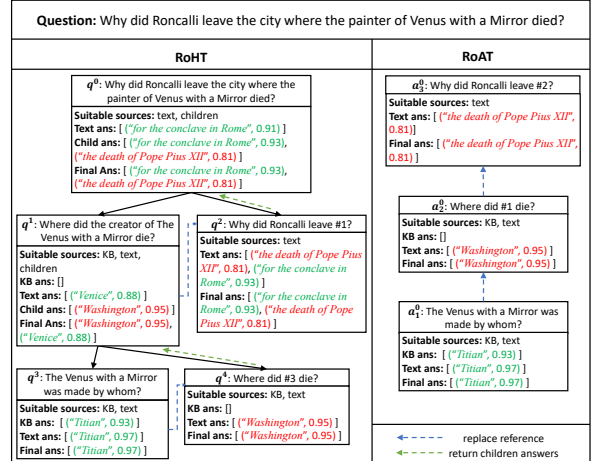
**Question:** Why did Roncalli leave the city where the painter of Venus with a Mirror died?

**RoHT**

$q^0$: Why did Roncalli leave the city where the painter of Venus with a Mirror died?
**Suitable sources:** text, children
**Text ans:** [ (*"for the conclave in Rome"*, 0.91) ]
**Child ans:** [ (*"for the conclave in Rome"*, 0.93), (*"the death of Pope Pius XII"*, 0.81) ]
**Final Ans:** [ (*"for the conclave in Rome"*, 0.93), (*"the death of Pope Pius XII"*, 0.81) ]

$q^1$: Where did the creator of The Venus with a Mirror die?
**Suitable sources:** KB, text, children
**KB ans:** []
**Text ans:** [ (*"Venice"*, 0.88) ]
**Child ans:** [ (*"Washington"*, 0.95) ]
**Final Ans:** [ (*"Washington"*, 0.95), (*"Venice"*, 0.88) ]

$q^2$: Why did Roncalli leave #1?
**Suitable sources:** text
**Text ans:** [ (*"the death of Pope Pius XII"*, 0.81), (*"for the conclave in Rome"*, 0.93) ]
**Final ans:** [ (*"for the conclave in Rome"*, 0.93), (*"the death of Pope Pius XII"*, 0.81) ]

$q^3$: The Venus with a Mirror was made by whom?
**Suitable sources:** KB, text
**KB ans:** [ (*"Titian"*, 0.93) ]
**Text ans:** [ (*"Titian"*, 0.97) ]
**Final ans:** [ (*"Titian"*, 0.97) ]

$q^4$: Where did #3 die?
**Suitable sources:** KB, text
**KB ans:** []
**Text ans:** [ (*"Washington"*, 0.95) ]
**Final ans:** [ (*"Washington"*, 0.95) ]

**RoAT**

$a_3^0$: Why did Roncalli leave #2?
**Suitable sources:** text
**Text ans:** [ (*"the death of Pope Pius XII"*, 0.81) ]
**Final ans:** [ (*"the death of Pope Pius XII"*, 0.81) ]

$a_2^0$: Where did #1 die?
**Suitable sources:** KB, text
**KB ans:** []
**Text ans:** [ (*"Washington"*, 0.95) ]
**Final ans:** [ (*"Washington"*, 0.95) ]

$a_1^0$: The Venus with a Mirror was made by whom?
**Suitable sources:** KB, text
**KB ans:** [ (*"Titian"*, 0.93) ]
**Text ans:** [ (*"Titian"*, 0.97) ]
**Final ans:** [ (*"Titian"*, 0.97) ]

replace reference
return children answers